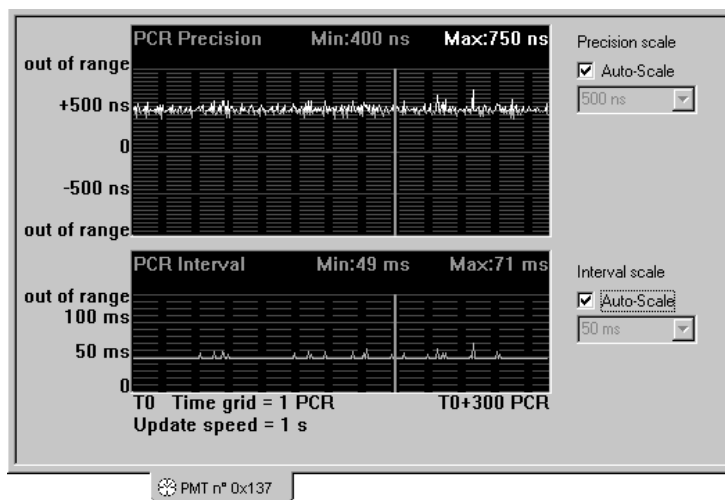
PCR Precision Min:400 ns Max:750 ns

out of range

+500 ns

0

-500 ns

out of range

Precision scale

Auto-Scale

500 ns

PCR Interval Min:49 ms Max:71 ms

out of range

100 ms

50 ms

0

T0 Time grid = 1 PCR T0+300 PCR

Update speed = 1 s

Interval scale

Auto-Scale

50 ms

PMT n° 0x137